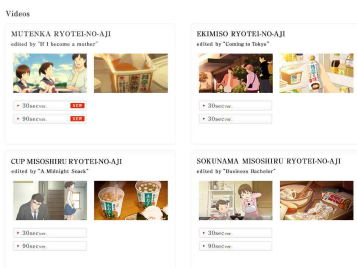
Videos

MUTENKA RYOTEI-NO-AJI
edited by "If I become a mother"

30sec ver. NEW

90sec ver. NEW

EKIMISO RYOTEI-NO-AJI
edited by "Coming to Tokyo"

30sec ver.

90sec ver.

CUP MISOSHIRU RYOTEI-NO-AJI
edited by "A Midnight Snack"

30sec ver.

90sec ver.

SOKUNAMA MISOSHIRU RYOTEI-NO-AJI
edited by "Business Bachelor"

30sec ver.

90sec ver.